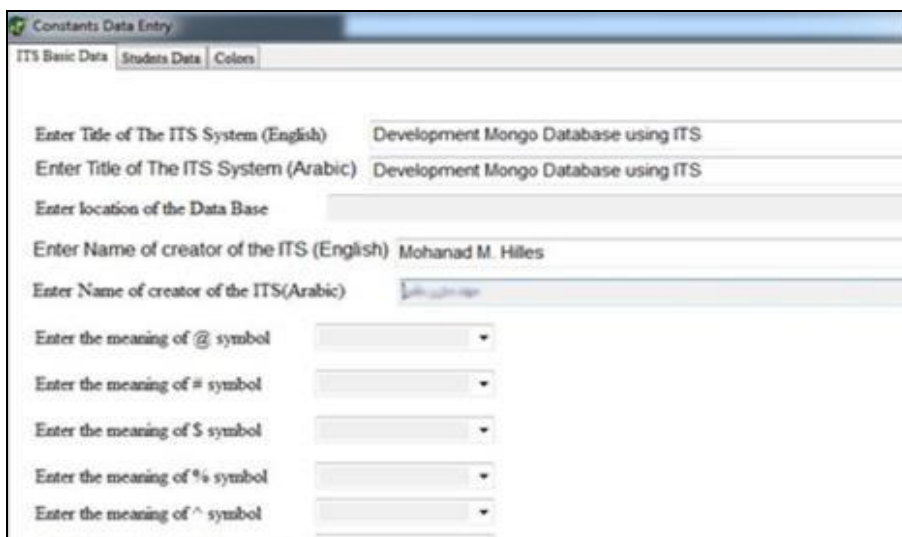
Constants Data Entry

ITS Basic Data | Students Data | Colors

Enter Title of The ITS System (English) Development Mongo Database using ITS

Enter Title of The ITS System (Arabic) Development Mongo Database using ITS

Enter location of the Data Base

Enter Name of creator of the ITS (English) Mohanad M. Hilles

Enter Name of creator of the ITS(Arabic) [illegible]

Enter the meaning of @ symbol

Enter the meaning of # symbol

Enter the meaning of $ symbol

Enter the meaning of % symbol

Enter the meaning of ^ symbol